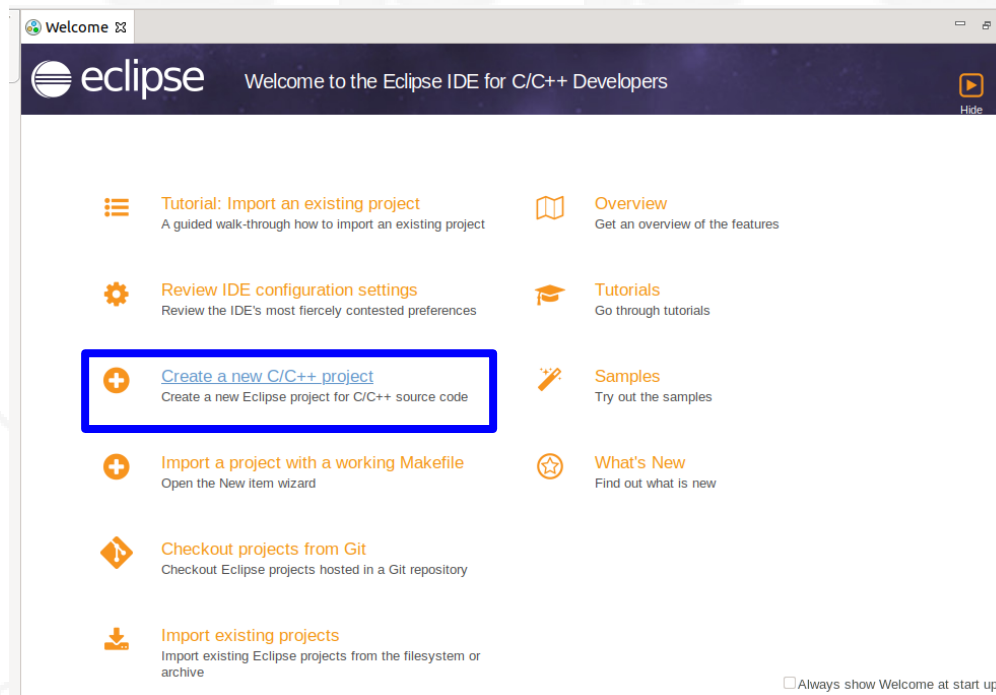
Welcome

eclipse

Welcome to the Eclipse IDE for C/C++ Developers

Hide

Tutorial: Import an existing project
A guided walk-through how to import an existing project

Review IDE configuration settings
Review the IDE's most fiercely contested preferences

Create a new C/C++ project
Create a new Eclipse project for C/C++ source code

Import a project with a working Makefile
Open the New item wizard

Checkout projects from Git
Checkout Eclipse projects hosted in a Git repository

Import existing projects
Import existing Eclipse projects from the filesystem or archive

Overview
Get an overview of the features

Tutorials
Go through tutorials

Samples
Try out the samples

What's New
Find out what is new

Always show Welcome at start up